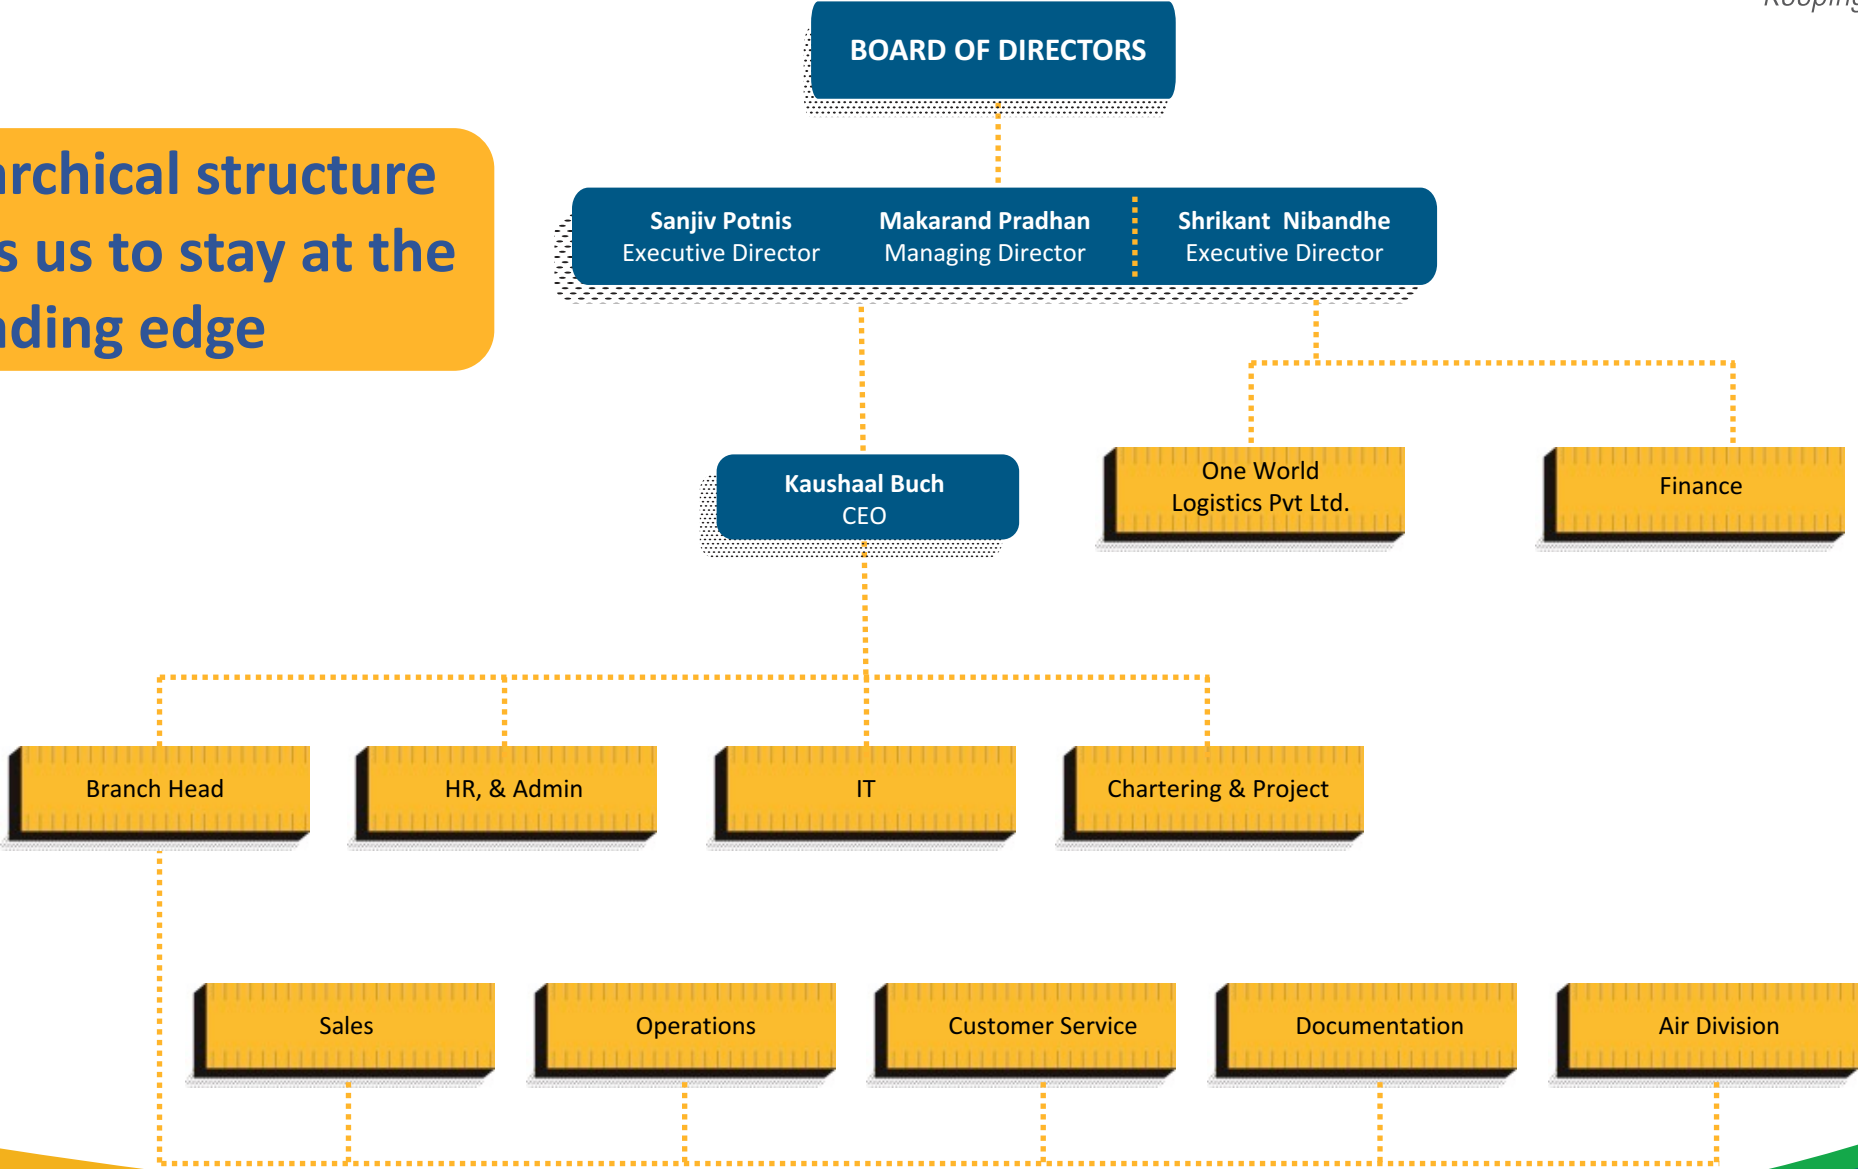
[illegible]

archical structure
s us to stay at the
ding edge

BOARD OF DIRECTORS

Sanjiv Potnis
Executive Director

Makarand Pradhan
Managing Director

Shrikant Nibandhe
Executive Director

Kaushaal Buch
CEO

One World
Logistics Pvt Ltd.

Finance

Branch Head

HR, & Admin

IT

Chartering & Project

Sales

Operations

Customer Service

Documentation

Air Division